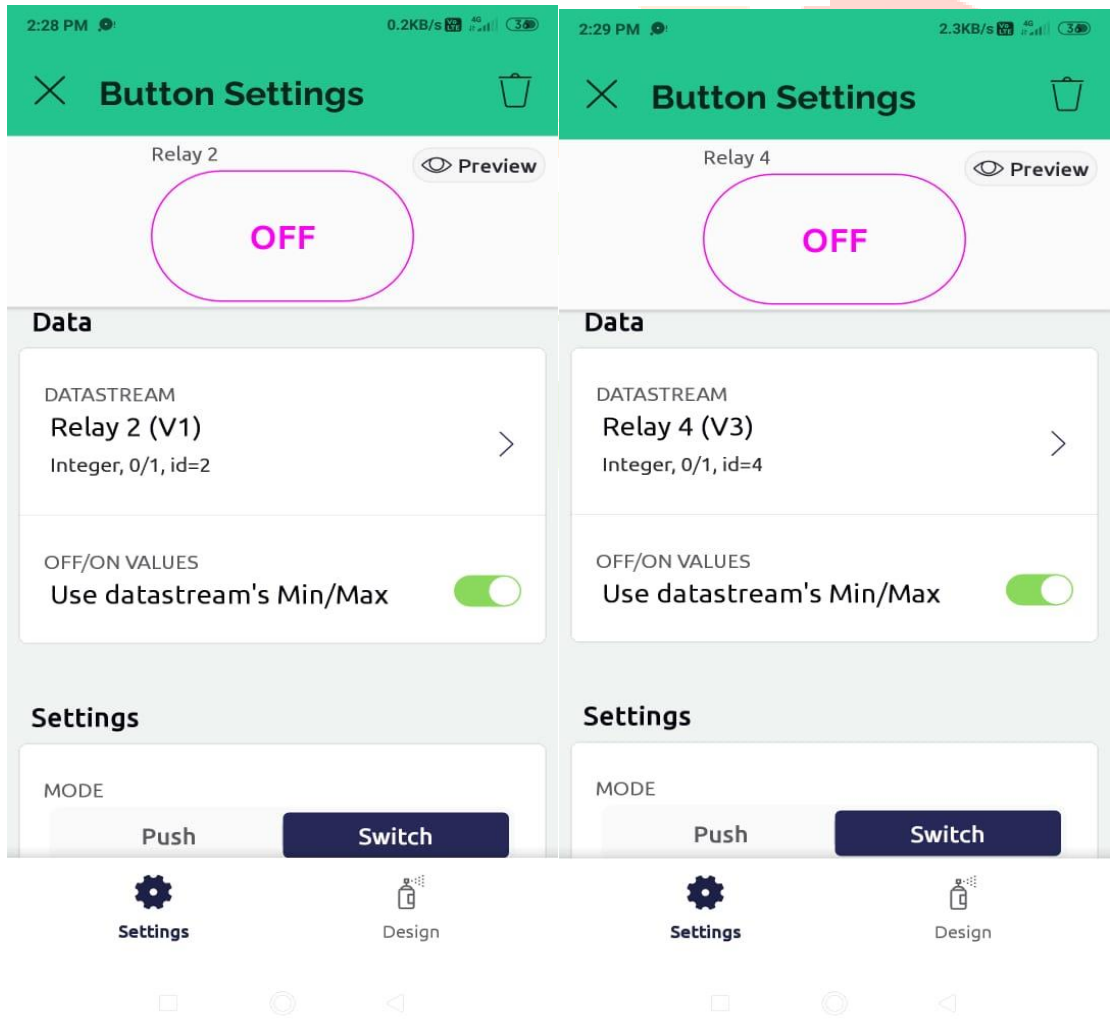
2:28 PM 0.2KB/s 4G 36

Button Settings

Relay 2

Preview

OFF

Data

DATASTREAM
Relay 2 (V1)
Integer, 0/1, id=2

OFF/ON VALUES
Use datastream's Min/Max

Settings

MODE
Push Switch

Settings Design

2:29 PM 2.3KB/s 4G 36

Button Settings

Relay 4

Preview

OFF

Data

DATASTREAM
Relay 4 (V3)
Integer, 0/1, id=4

OFF/ON VALUES
Use datastream's Min/Max

Settings

MODE
Push Switch

Settings Design